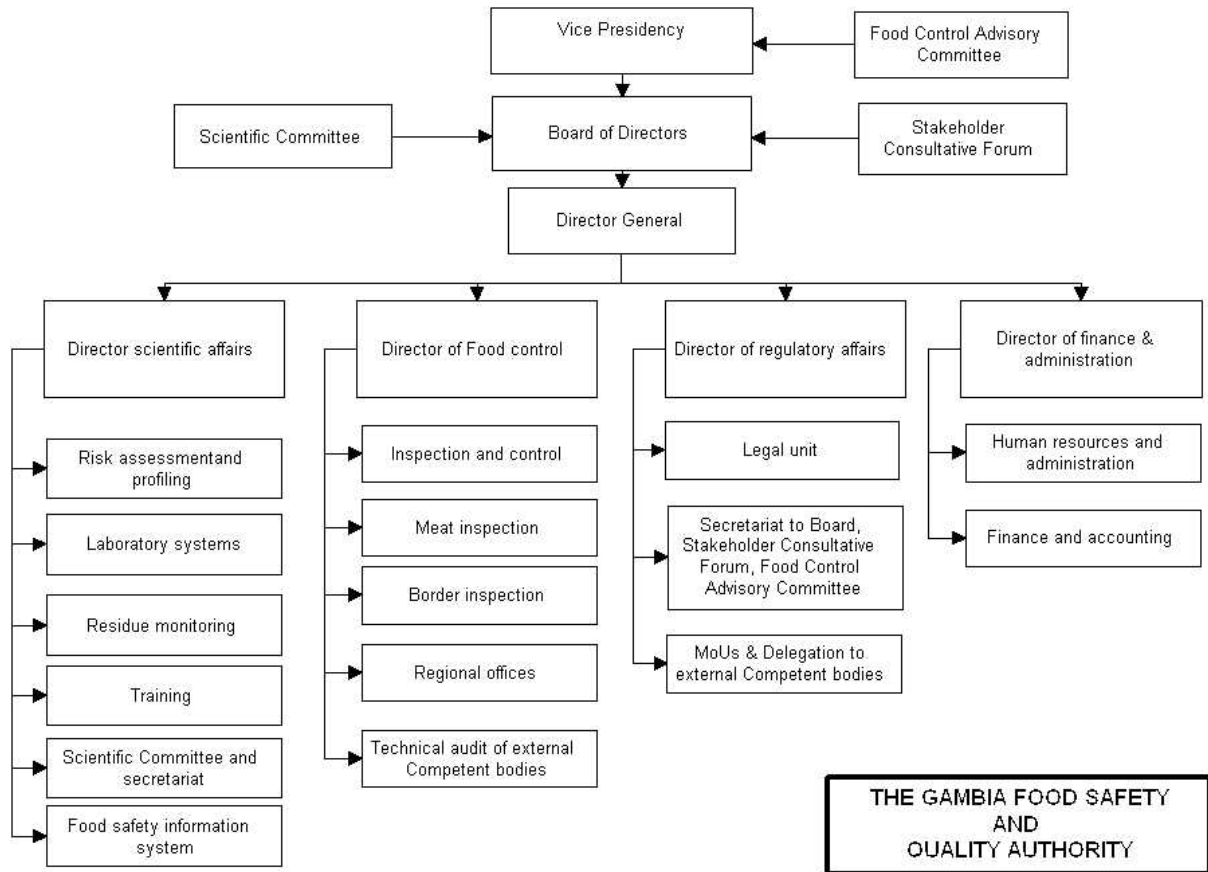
Vice Presidency

Food Control Advisory Committee

Scientific Committee

Board of Directors

Stakeholder Consultative Forum

Director General

Director scientific affairs

Risk assessmentand profiling

Laboratory systems

Residue monitoring

Training

Scientific Committee and secretariat

Food safety information system

Director of Food control

Inspection and control

Meat inspection

Border inspection

Regional offices

Technical audit of external Competent bodies

Director of regulatory affairs

Legal unit

Secretariat to Board, Stakeholder Consultative Forum, Food Control Advisory Committee

MoUs & Delegation to external Competent bodies

Director of finance & administration

Human resources and administration

Finance and accounting

THE GAMBIA FOOD SAFETY AND QUALITY AUTHORITY